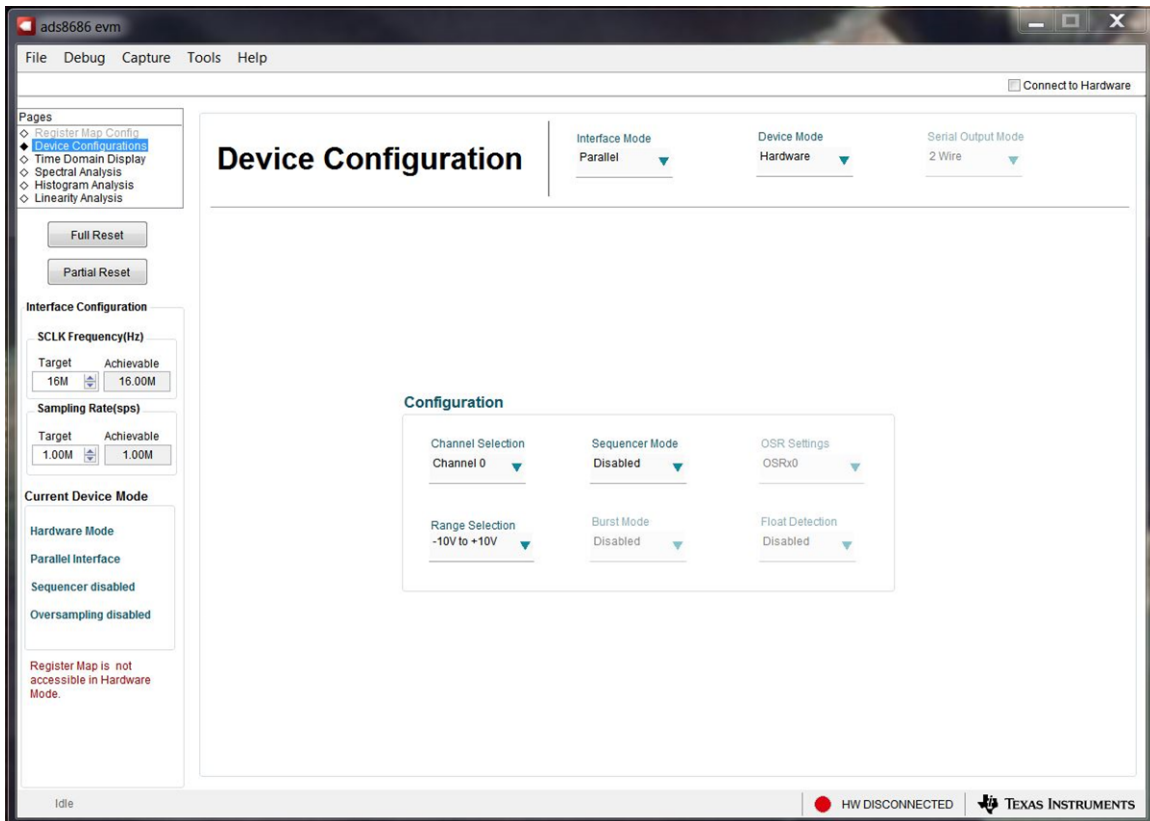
ads8686 evm

File Debug Capture Tools Help

Connect to Hardware

Pages
Register Map Config
Device Configurations
Time Domain Display
Spectral Analysis
Histogram Analysis
Linearity Analysis

Full Reset

Partial Reset

Interface Configuration

SCLK Frequency(Hz)
Target Achievable
16M 16.00M

Sampling Rate(sps)
Target Achievable
1.00M 1.00M

Current Device Mode

Hardware Mode

Parallel Interface

Sequencer disabled

Oversampling disabled

Register Map is not accessible in Hardware Mode.

Device Configuration

Interface Mode
Parallel

Device Mode
Hardware

Serial Output Mode
2 Wire

Configuration

Channel Selection
Channel 0

Sequencer Mode
Disabled

OSR Settings
OSRx0

Range Selection
-10V to +10V

Burst Mode
Disabled

Float Detection
Disabled

Idle

HW DISCONNECTED

Texas Instruments